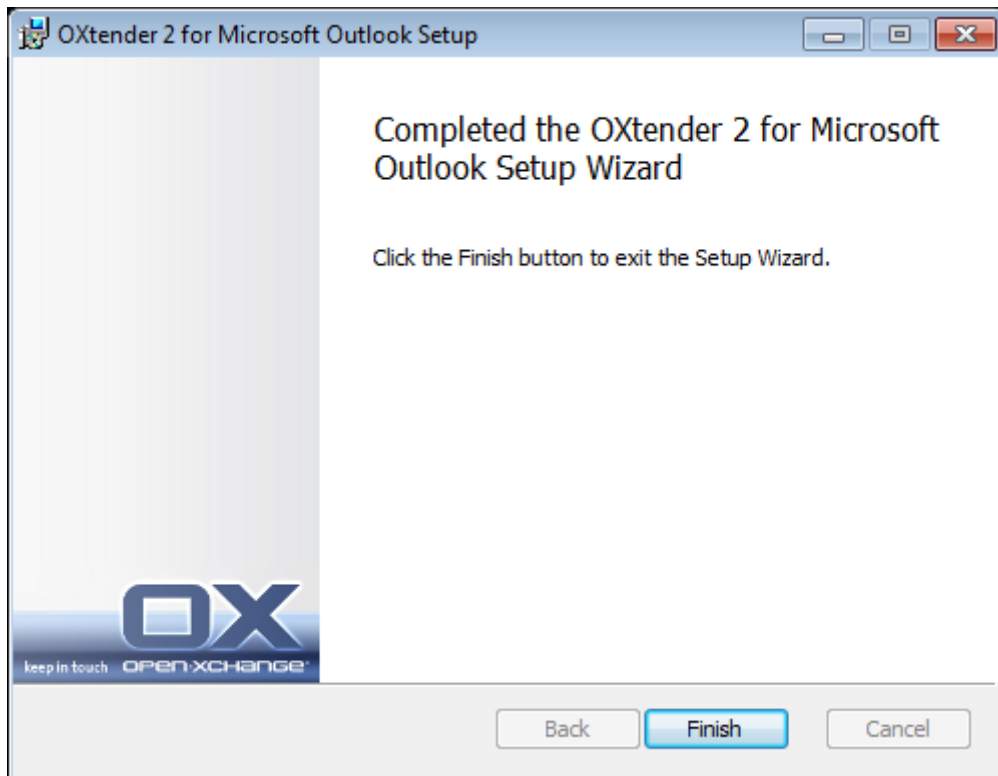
OXtender 2 for Microsoft Outlook Setup

Completed the OXtender 2 for Microsoft Outlook Setup Wizard

Click the Finish button to exit the Setup Wizard.

OX
keep in touch OPEN-XCHANGE

Back Finish Cancel